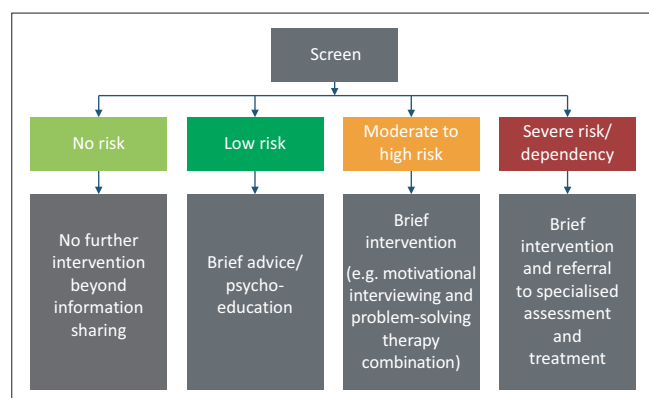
Screen

No risk

Low risk

Moderate to high risk

Severe risk/ dependency

No further intervention beyond information sharing

Brief advice/ psycho-education

Brief intervention (e.g. motivational interviewing and problem-solving therapy combination)

Brief intervention and referral to specialised assessment and treatment